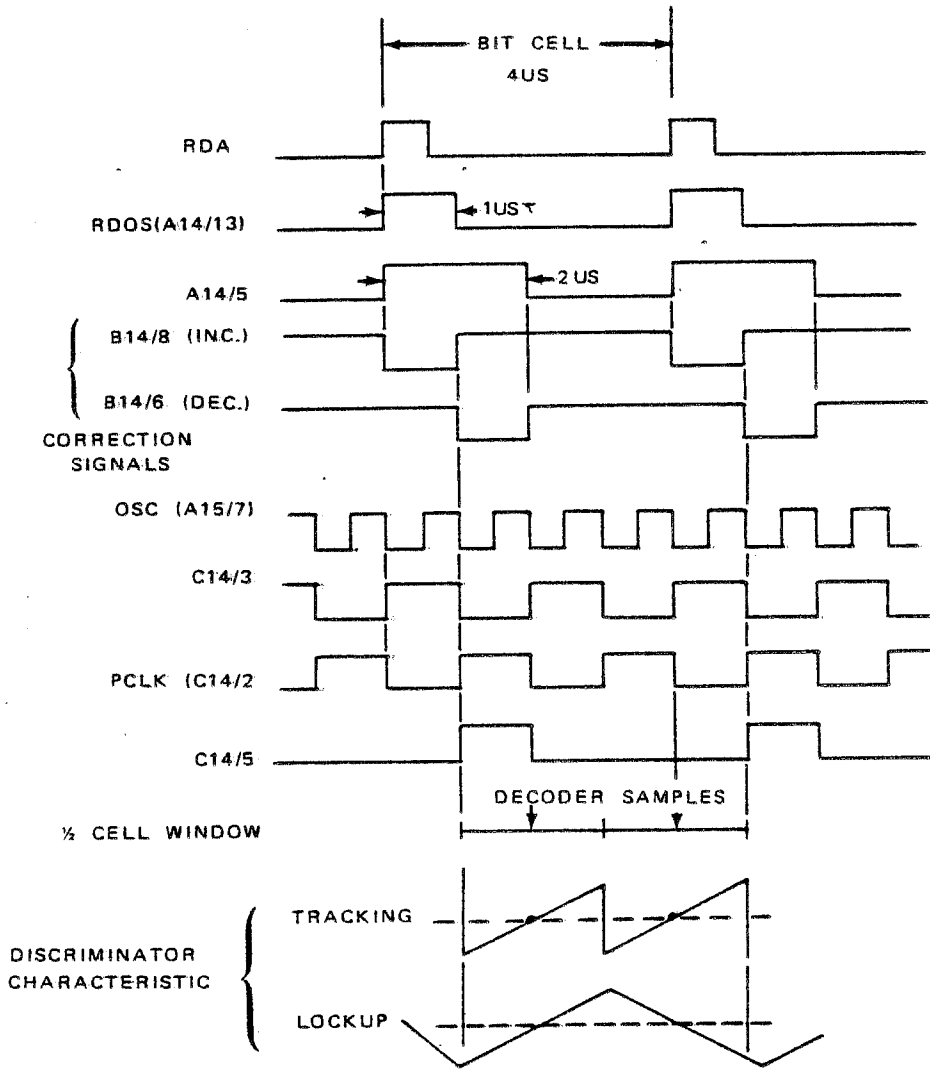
BIT CELL
4US

RDA

RDOS(A14/13)

1US

A14/5

2 US

B14/8 (INC.)

B14/6 (DEC.)

CORRECTION SIGNALS

OSC (A15/7)

C14/3

PCLK (C14/2

C14/5

DECODER SAMPLES

½ CELL WINDOW

TRACKING

DISCRIMINATOR CHARACTERISTIC

LOCKUP